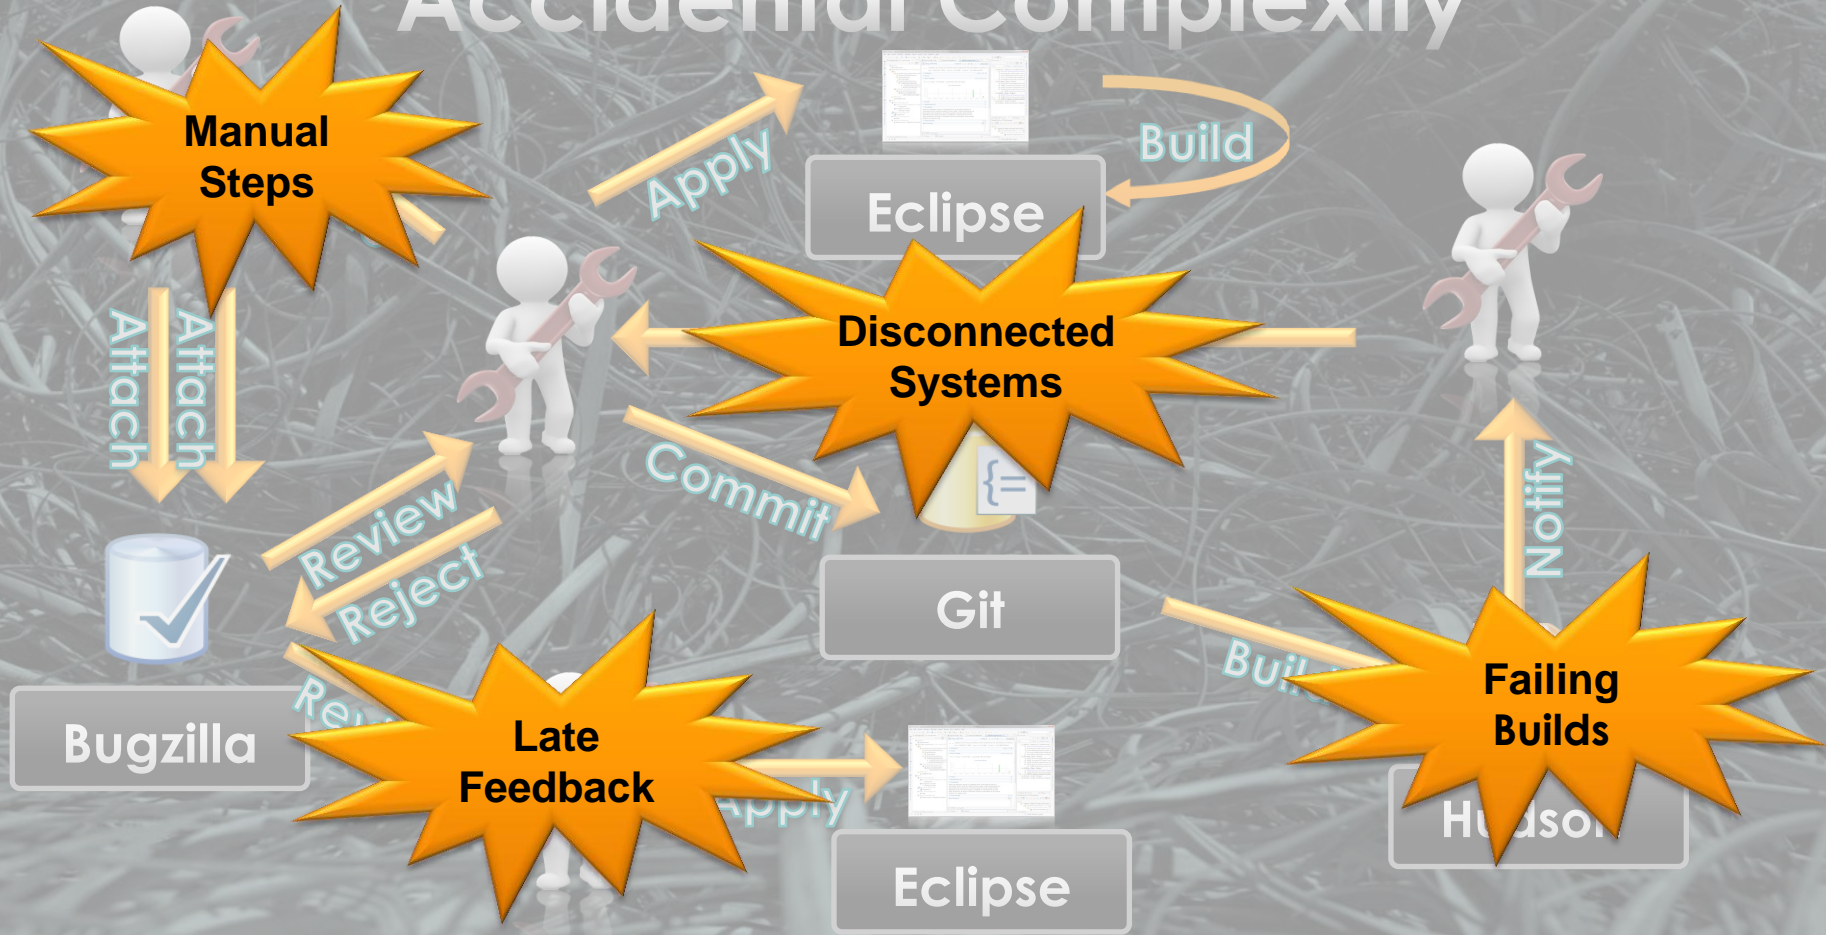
Accidental Complexity

Manual Steps

Apply

Eclipse

Build

Attach

Attach

Disconnected Systems

Review

Reject

Commit

Notify

Git

Bugzilla

Re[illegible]

Late Feedback

Apply

Bui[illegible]

Failing Builds

H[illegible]dso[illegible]

Eclipse